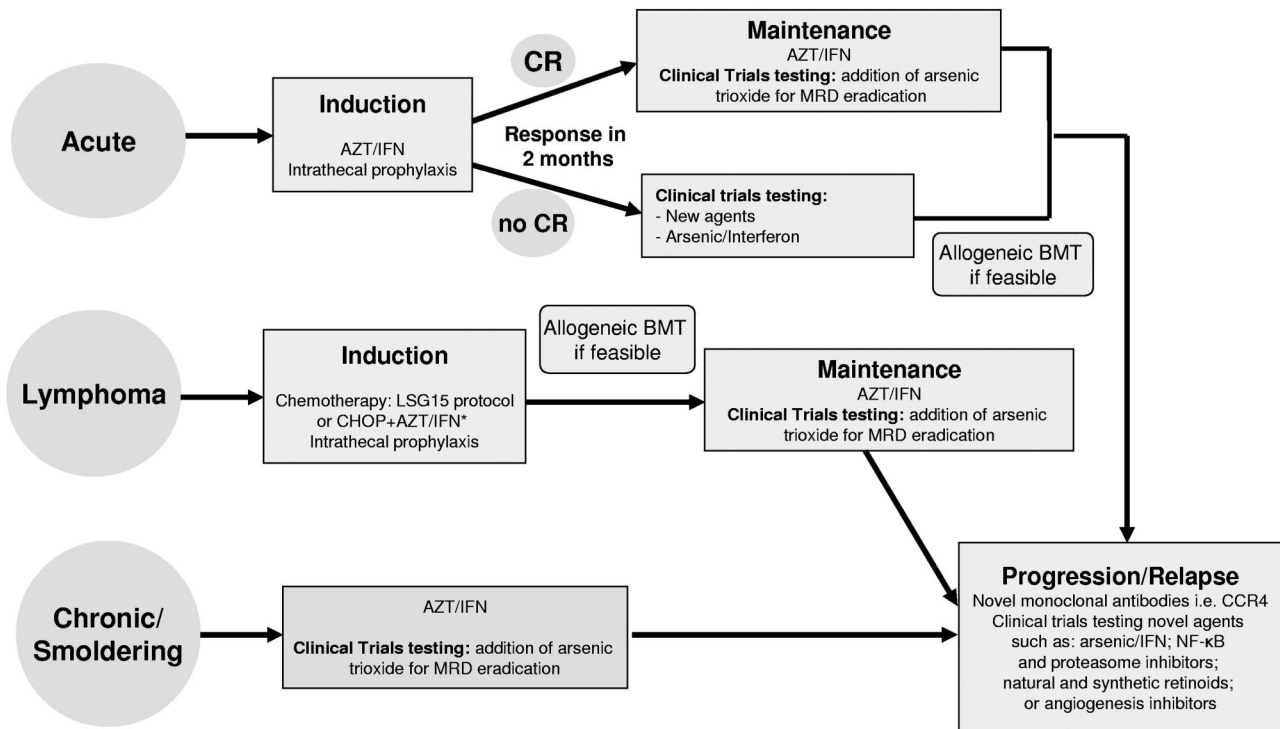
Acute

Induction
AZT/IFN
Intrathecal prophylaxis

CR

Response in 2 months

no CR

Maintenance
AZT/IFN
**Clinical Trials testing:** addition of arsenic trioxide for MRD eradication

**Clinical trials testing:**
- New agents
- Arsenic/Interferon

Allogeneic BMT if feasible

Lymphoma

Induction
Chemotherapy: LSG15 protocol or CHOP+AZT/IFN*
Intrathecal prophylaxis

Allogeneic BMT if feasible

Maintenance
AZT/IFN
**Clinical Trials testing:** addition of arsenic trioxide for MRD eradication

Chronic/ Smoldering

AZT/IFN
**Clinical Trials testing:** addition of arsenic trioxide for MRD eradication

Progression/Relapse
Novel monoclonal antibodies i.e. CCR4
Clinical trials testing novel agents such as: arsenic/IFN; NF-κB and proteasome inhibitors; natural and synthetic retinoids; or angiogenesis inhibitors